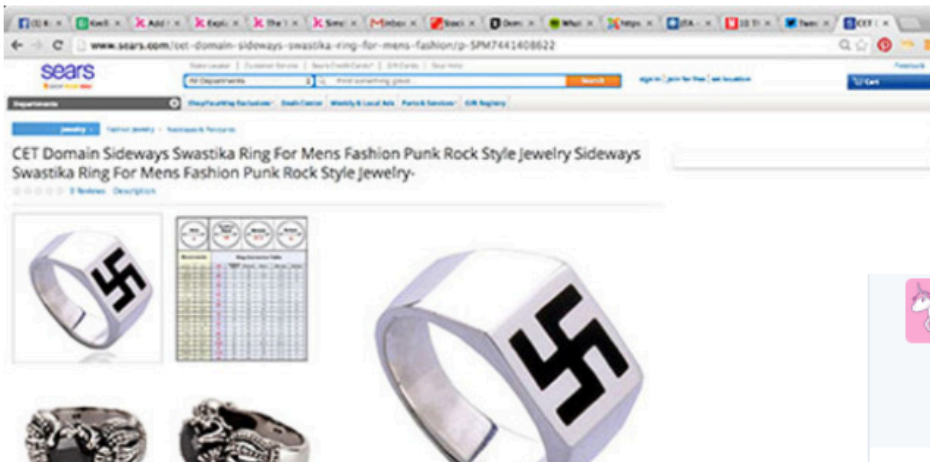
www.sears.com/cet-domain-sideways-swastika-ring-for-mens-fashion/p-SPM7441408622

sears

All Departments

Search

Departments

Jewelry > Fashion Jewelry > Necklaces & Pendants

CET Domain Sideways Swastika Ring For Mens Fashion Punk Rock Style Jewelry Sideways Swastika Ring For Mens Fashion Punk Rock Style Jewelry-

0 Reviews Description